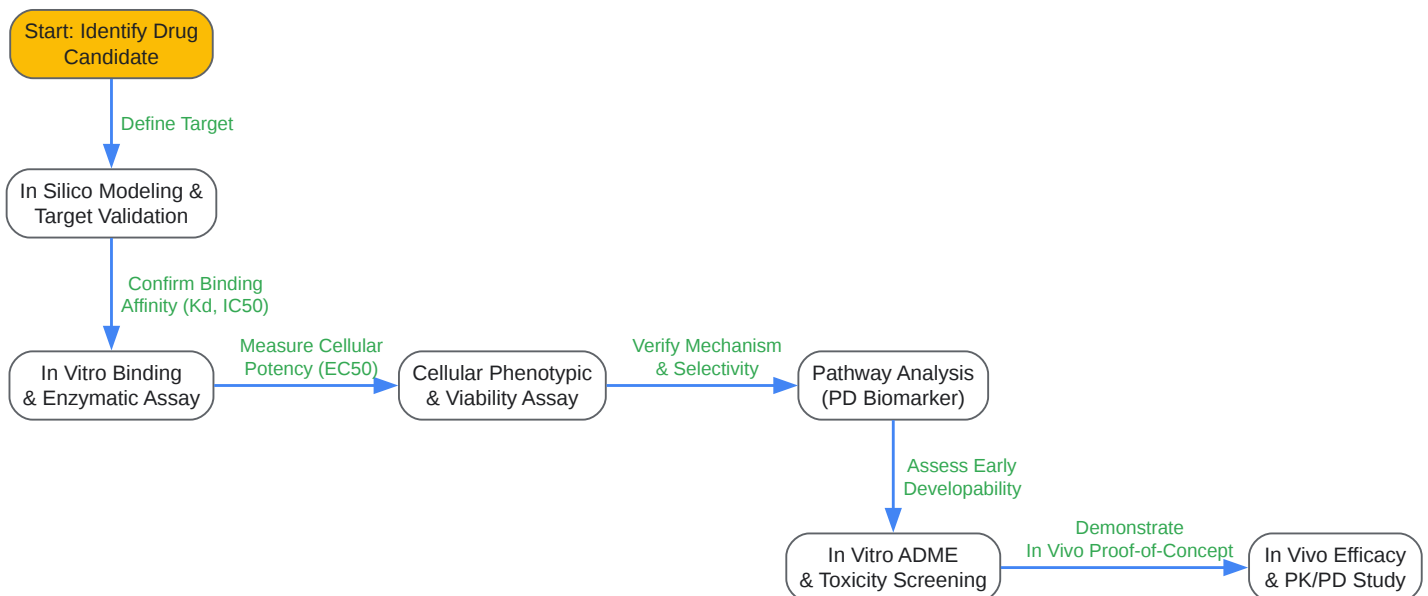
Start: Identify Drug Candidate

Define Target

In Silico Modeling & Target Validation

Confirm Binding Affinity (Kd, IC50)

In Vitro Binding & Enzymatic Assay

Measure Cellular Potency (EC50)

Cellular Phenotypic & Viability Assay

Verify Mechanism & Selectivity

Pathway Analysis (PD Biomarker)

Assess Early Developability

In Vitro ADME & Toxicity Screening

Demonstrate In Vivo Proof-of-Concept

In Vivo Efficacy & PK/PD Study